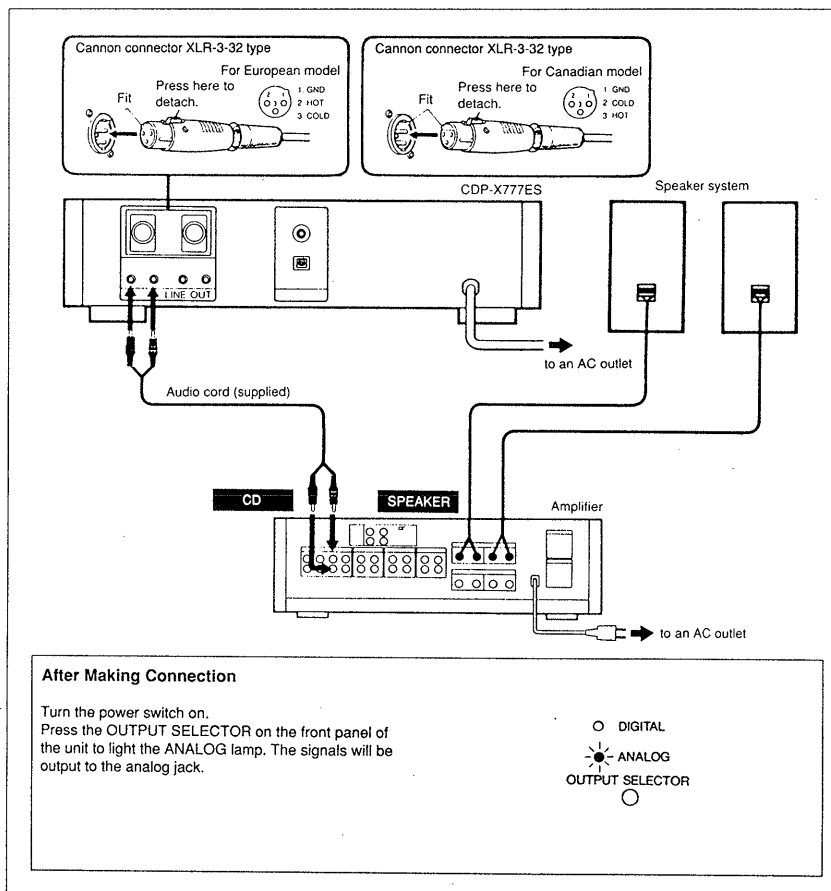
Cannon connector XLR-3-32 type

For European model

Fit

Press here to detach.

1 GND
2 HOT
3 COLD

Cannon connector XLR-3-32 type

For Canadian model

Fit

Press here to detach.

1 GND
2 COLD
3 HOT

CDP-X777ES

Speaker system

LINE OUT

to an AC outlet

Audio cord (supplied)

CD

SPEAKER

Amplifier

to an AC outlet

After Making Connection

Turn the power switch on.
Press the OUTPUT SELECTOR on the front panel of the unit to light the ANALOG lamp. The signals will be output to the analog jack.

DIGITAL

ANALOG

OUTPUT SELECTOR